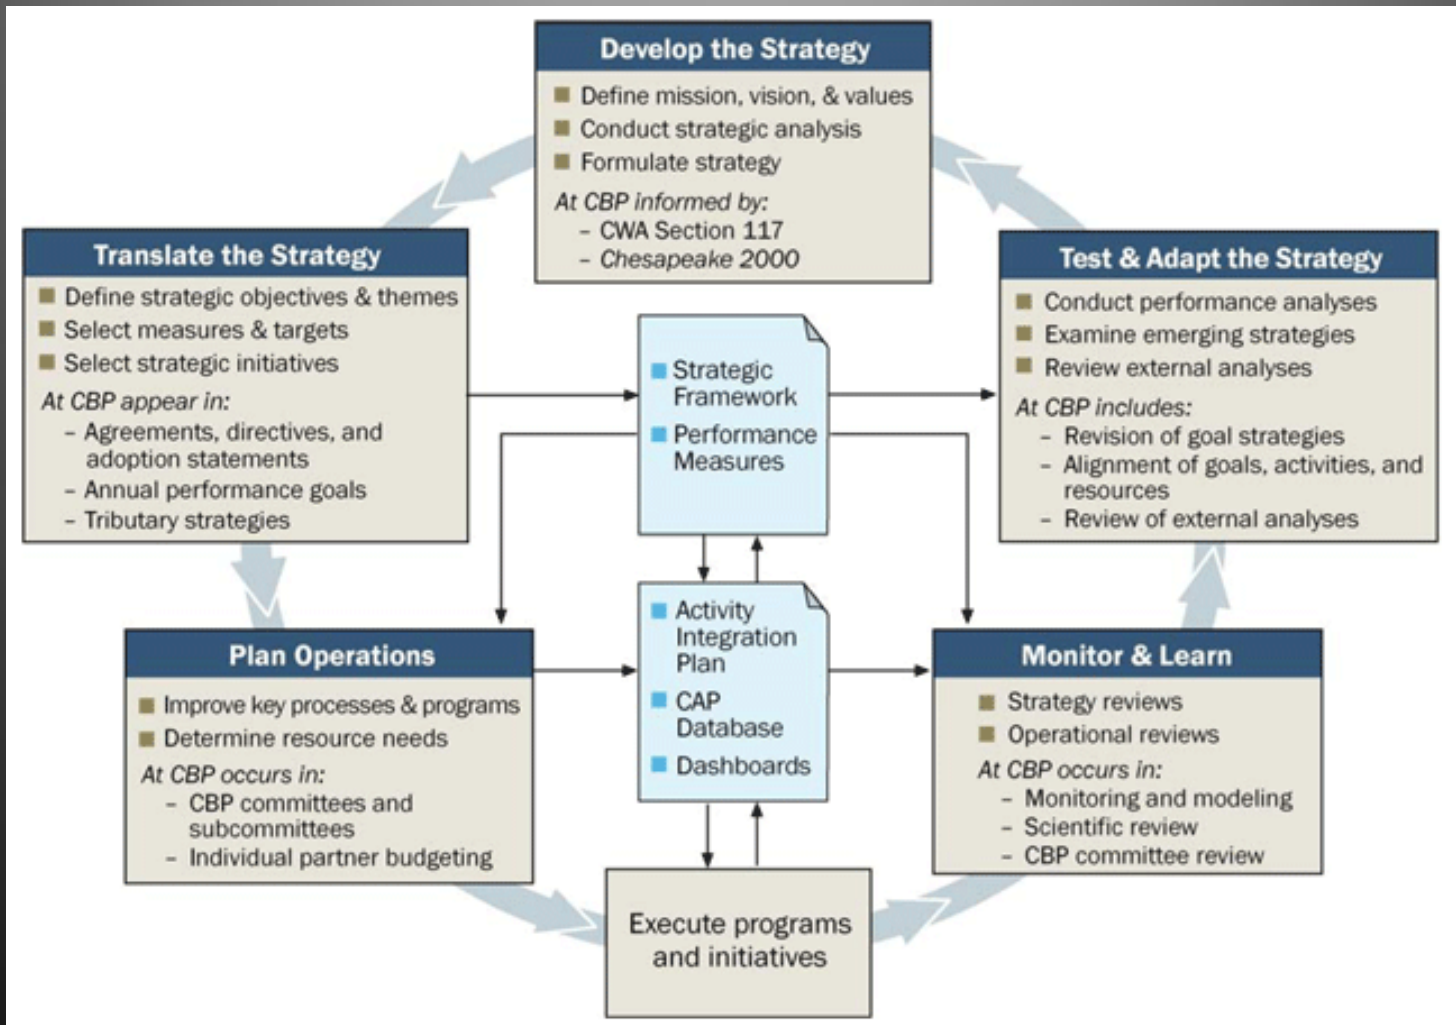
Develop the Strategy
- Define mission, vision, & values
- Conduct strategic analysis
- Formulate strategy

At CBP informed by:
- CWA Section 117
- Chesapeake 2000

Translate the Strategy
- Define strategic objectives & themes
- Select measures & targets
- Select strategic initiatives

At CBP appear in:
- Agreements, directives, and adoption statements
- Annual performance goals
- Tributary strategies

Strategic Framework

Performance Measures

Test & Adapt the Strategy
- Conduct performance analyses
- Examine emerging strategies
- Review external analyses

At CBP includes:
- Revision of goal strategies
- Alignment of goals, activities, and resources
- Review of external analyses

Activity Integration Plan

CAP Database

Dashboards

Plan Operations
- Improve key processes & programs
- Determine resource needs

At CBP occurs in:
- CBP committees and subcommittees
- Individual partner budgeting

Monitor & Learn
- Strategy reviews
- Operational reviews

At CBP occurs in:
- Monitoring and modeling
- Scientific review
- CBP committee review

Execute programs and initiatives